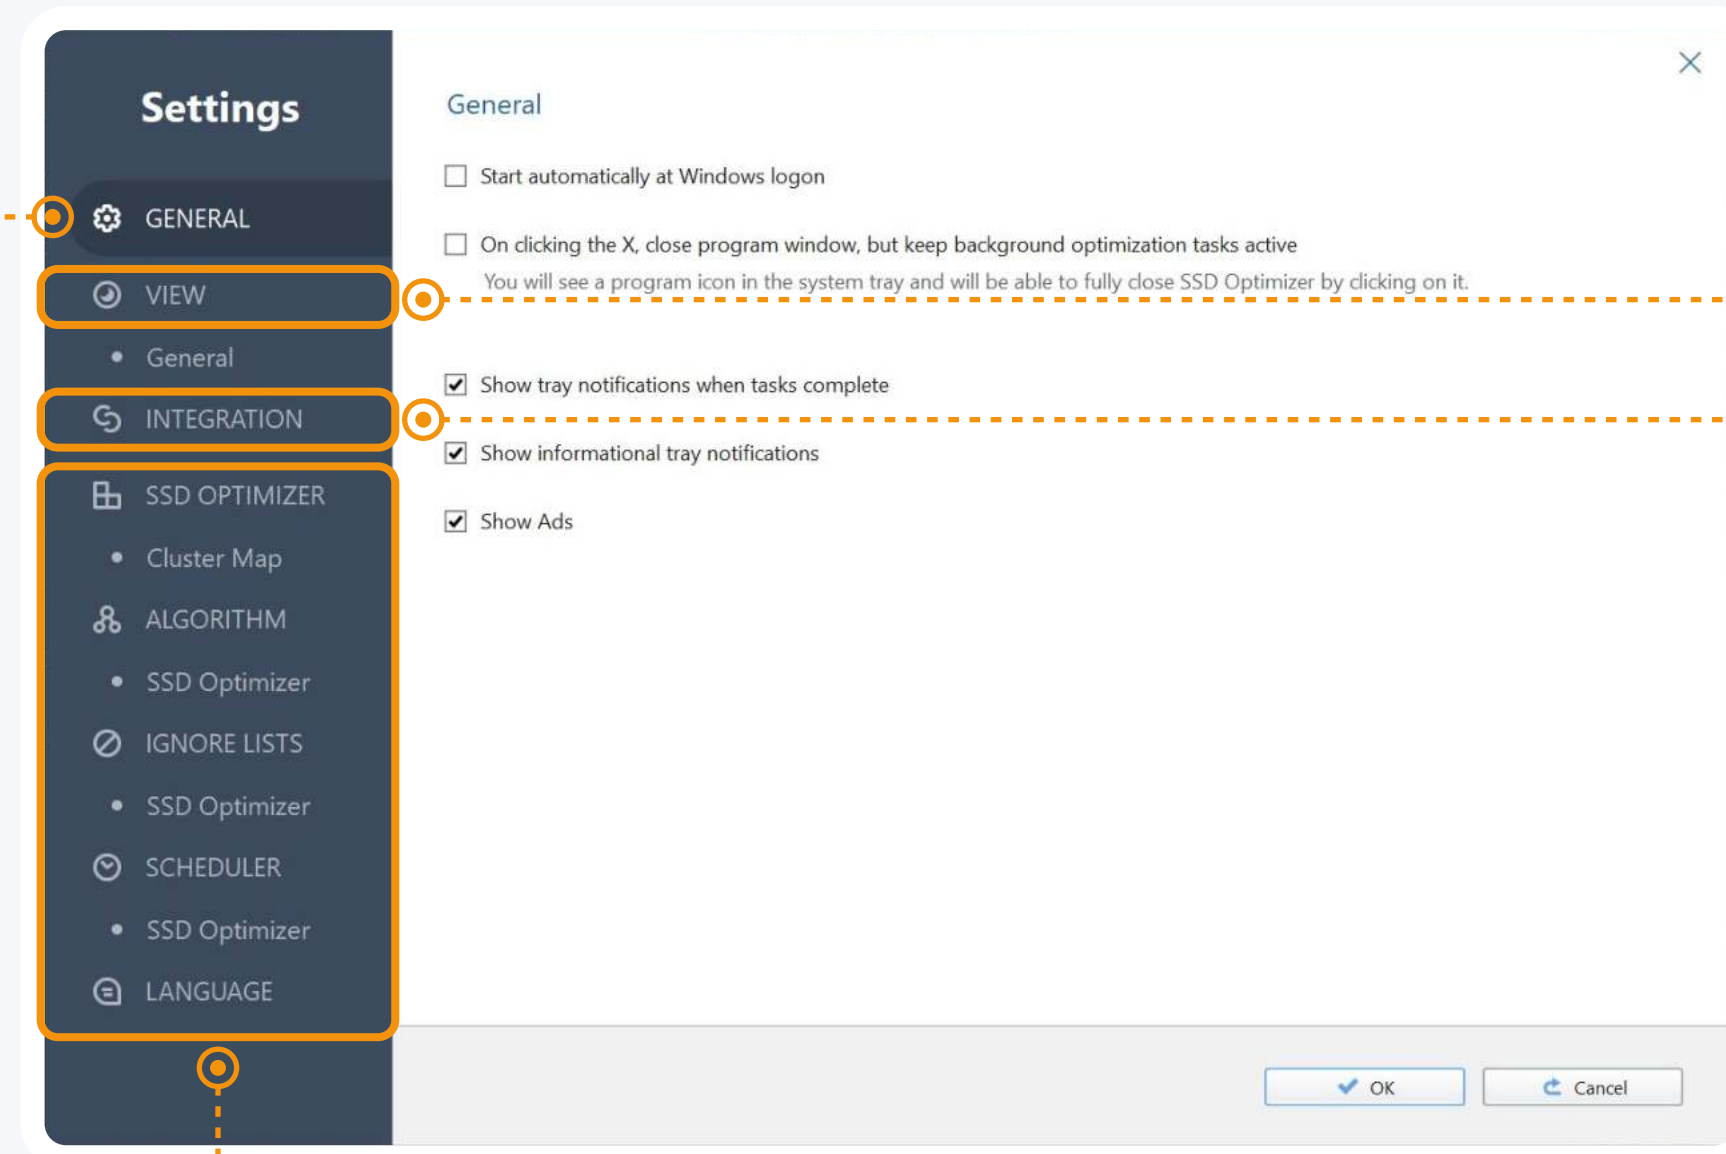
Settings

GENERAL

VIEW

General

INTEGRATION

SSD OPTIMIZER

Cluster Map

ALGORITHM

SSD Optimizer

IGNORE LISTS

SSD Optimizer

SCHEDULER

SSD Optimizer

LANGUAGE

General

Start automatically at Windows logon

On clicking the X, close program window, but keep background optimization tasks active
You will see a program icon in the system tray and will be able to fully close SSD Optimizer by clicking on it.

Show tray notifications when tasks complete

Show informational tray notifications

Show Ads

OK

Cancel